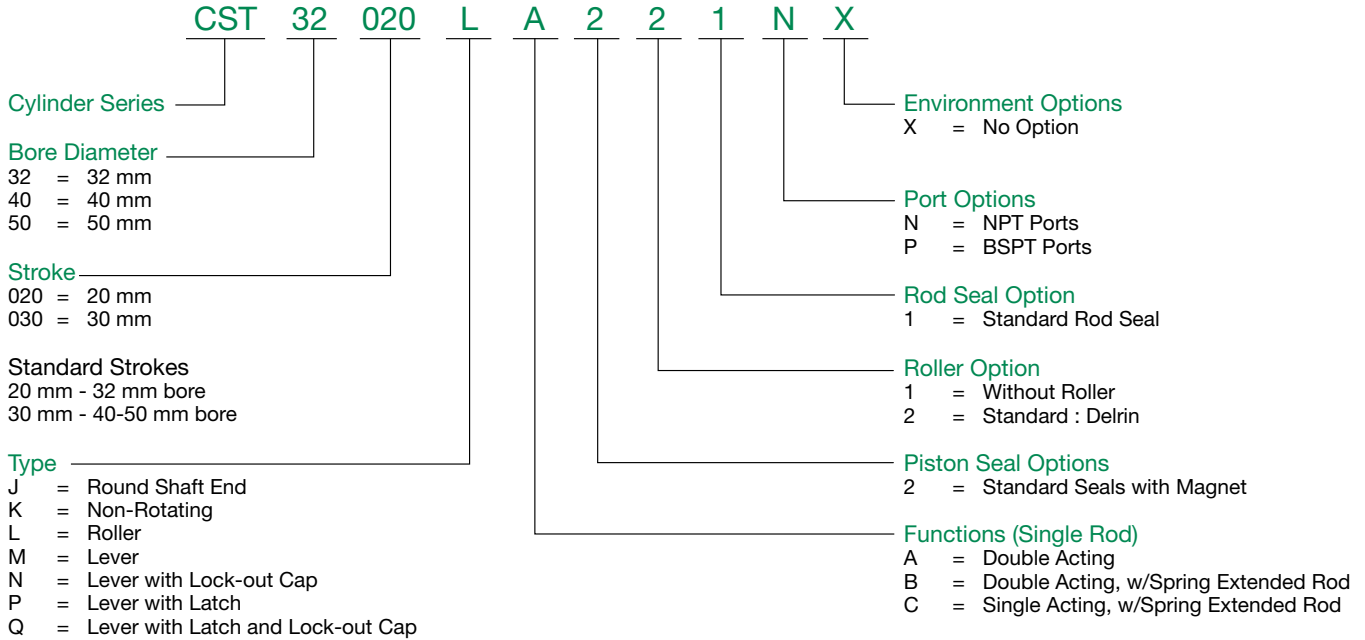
CST 32 020 L A 2 2 1 N X

Cylinder Series

Bore Diameter
32 = 32 mm
40 = 40 mm
50 = 50 mm

Stroke
020 = 20 mm
030 = 30 mm

Standard Strokes
20 mm - 32 mm bore
30 mm - 40-50 mm bore

Type
J = Round Shaft End
K = Non-Rotating
L = Roller
M = Lever
N = Lever with Lock-out Cap
P = Lever with Latch
Q = Lever with Latch and Lock-out Cap

Environment Options
X = No Option

Port Options
N = NPT Ports
P = BSPT Ports

Rod Seal Option
1 = Standard Rod Seal

Roller Option
1 = Without Roller
2 = Standard : Delrin

Piston Seal Options
2 = Standard Seals with Magnet

Functions (Single Rod)
A = Double Acting
B = Double Acting, w/Spring Extended Rod
C = Single Acting, w/Spring Extended Rod